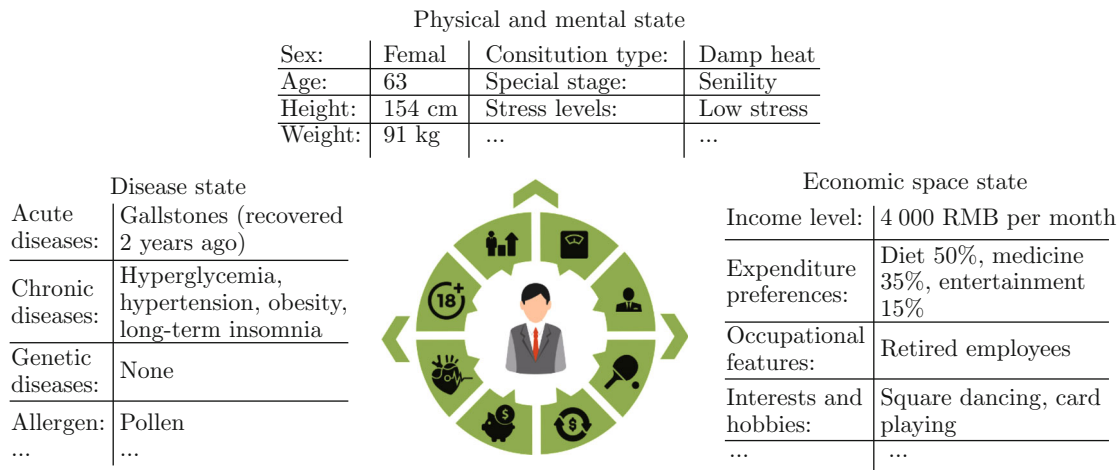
Physical and mental state

| Sex: | Femal | Consitution type: | Damp heat |
|---|---|---|---|
| Age: | 63 | Special stage: | Senility |
| Height: | 154 cm | Stress levels: | Low stress |
| Weight: | 91 kg | ... | ... |

Disease state

| Acute diseases: | Gallstones (recovered 2 years ago) |
|---|---|
| Chronic diseases: | Hyperglycemia, hypertension, obesity, long-term insomnia |
| Genetic diseases: | None |
| Allergen: | Pollen |
| ... | ... |

18+

Economic space state

| Income level: | 4 000 RMB per month |
|---|---|
| Expenditure preferences: | Diet 50%, medicine 35%, entertainment 15% |
| Occupational features: | Retired employees |
| Interests and hobbies: | Square dancing, card playing |
| ... | ... |